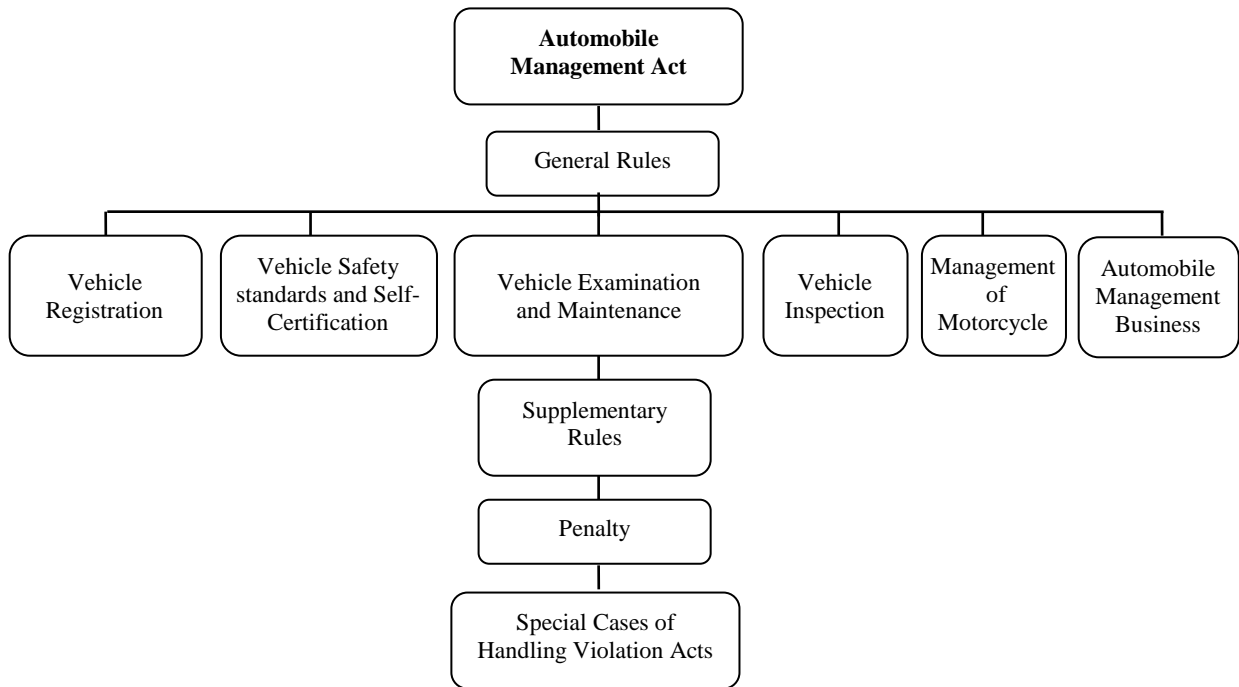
Automobile Management Act

General Rules

Vehicle Registration

Vehicle Safety standards and Self-Certification

Vehicle Examination and Maintenance

Vehicle Inspection

Management of Motorcycle

Automobile Management Business

Supplementary Rules

Penalty

Special Cases of Handling Violation Acts